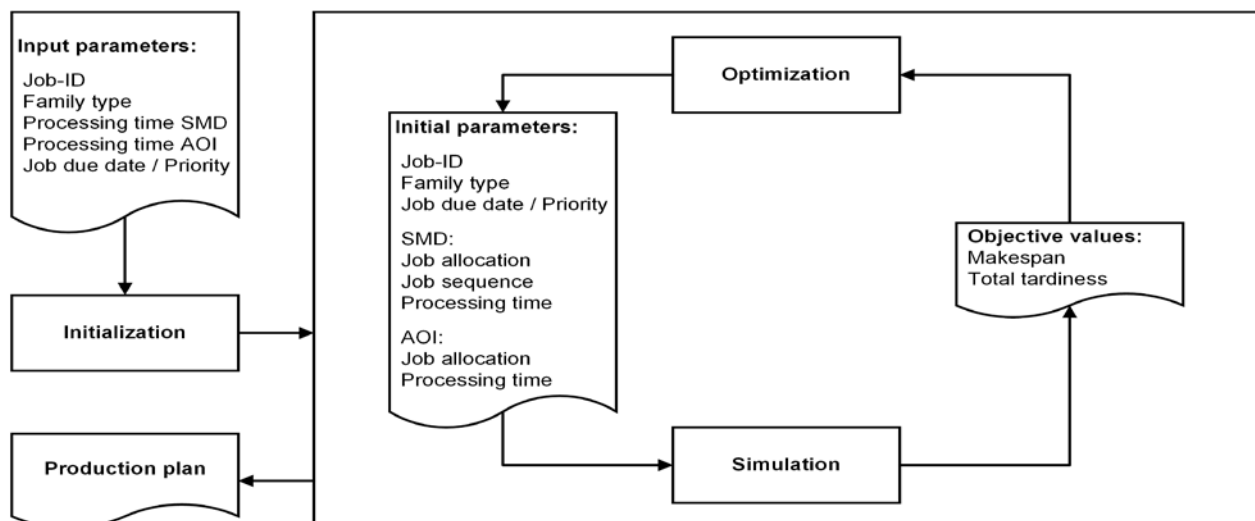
Input parameters:
Job-ID
Family type
Processing time SMD
Processing time AOI
Job due date / Priority

Initialization

Production plan

Optimization

Initial parameters:
Job-ID
Family type
Job due date / Priority

SMD:
Job allocation
Job sequence
Processing time

AOI:
Job allocation
Processing time

Objective values:
Makespan
Total tardiness

Simulation